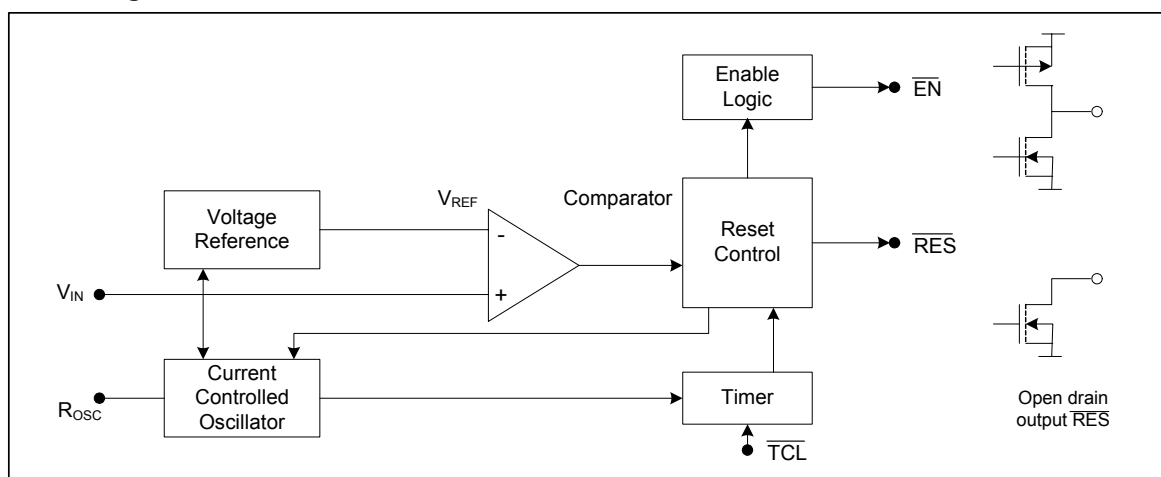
Enable Logic

$\overline{EN}$

$V_{REF}$

Comparator

Voltage Reference

-

+

Reset Control

$\overline{RES}$

$V_{IN}$

Current Controlled Oscillator

$R_{OSC}$

Timer

$\overline{TCL}$

Open drain output $\overline{RES}$